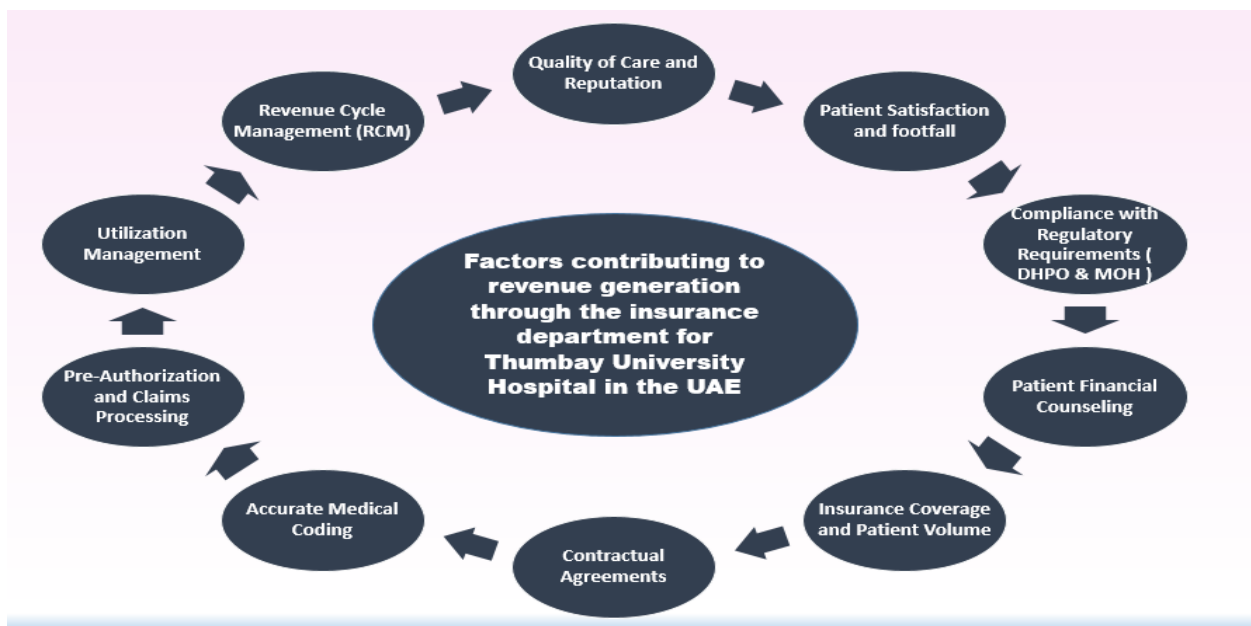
Factors contributing to revenue generation through the insurance department for Thumbay University Hospital in the UAE

Quality of Care and Reputation

Patient Satisfaction and footfall

Compliance with Regulatory Requirements ( DHPO & MOH )

Patient Financial Counseling

Insurance Coverage and Patient Volume

Contractual Agreements

Accurate Medical Coding

Pre-Authorization and Claims Processing

Utilization Management

Revenue Cycle Management (RCM)